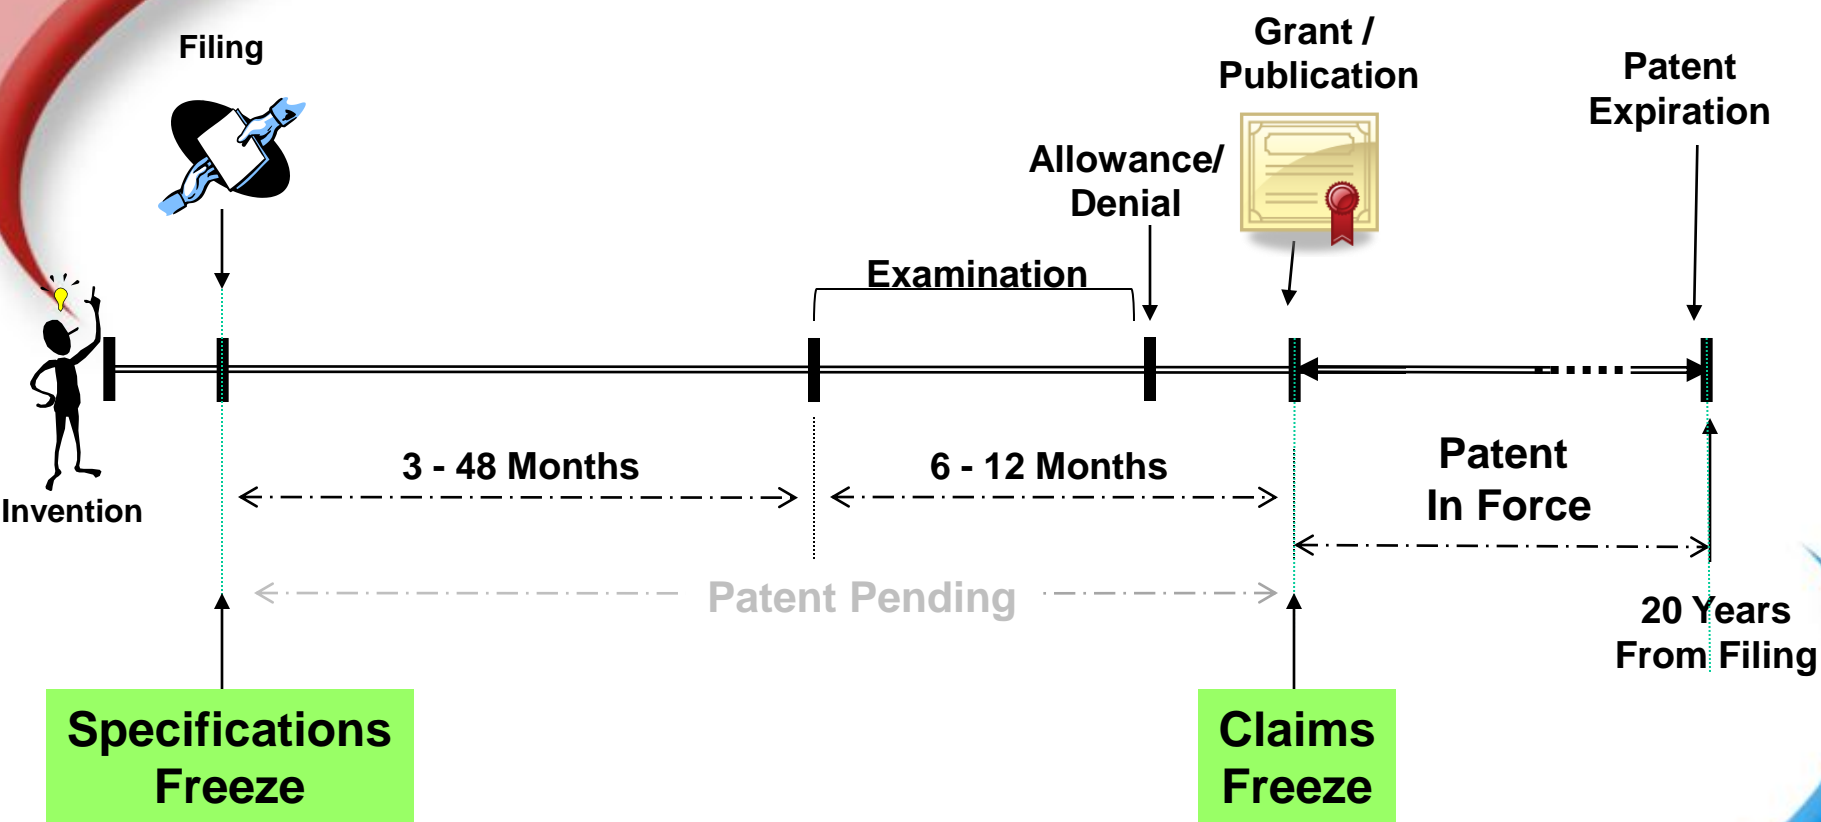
Filing

Grant / Publication

Patent Expiration

Allowance/ Denial

Examination

Invention

3 - 48 Months

6 - 12 Months

Patent In Force

Patent Pending

20 Years From Filing

Specifications Freeze

Claims Freeze